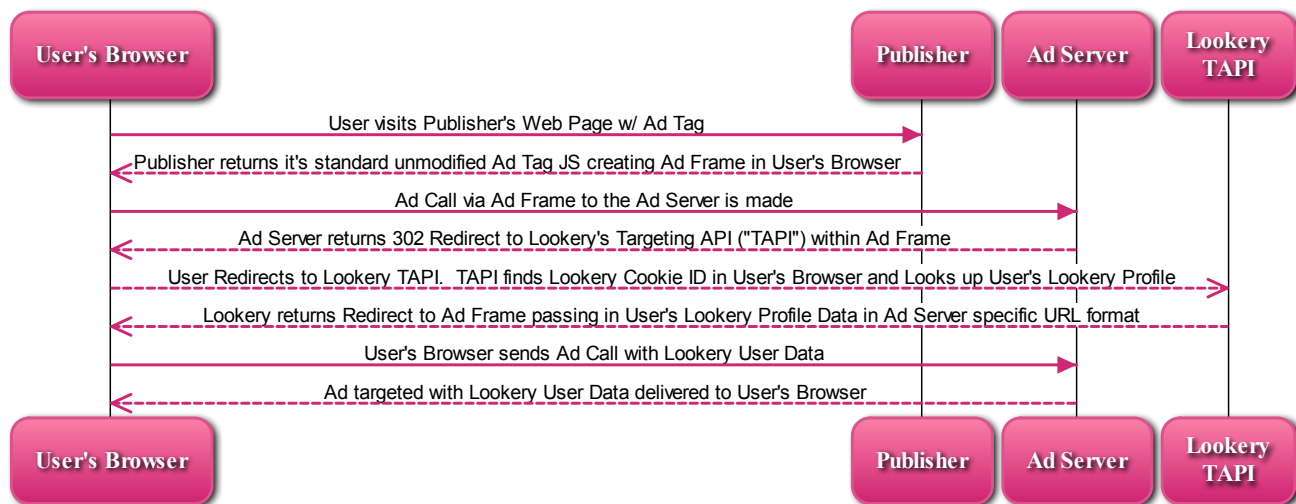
User's Browser

Publisher

Ad Server

Lookery TAPI

User visits Publisher's Web Page w/ Ad Tag

Publisher returns it's standard unmodified Ad Tag JS creating Ad Frame in User's Browser

Ad Call via Ad Frame to the Ad Server is made

Ad Server returns 302 Redirect to Lookery's Targeting API ("TAPI") within Ad Frame

User Redirects to Lookery TAPI. TAPI finds Lookery Cookie ID in User's Browser and Looks up User's Lookery Profile

Lookery returns Redirect to Ad Frame passing in User's Lookery Profile Data in Ad Server specific URL format

User's Browser sends Ad Call with Lookery User Data

Ad targeted with Lookery User Data delivered to User's Browser

User's Browser

Publisher

Ad Server

Lookery TAPI